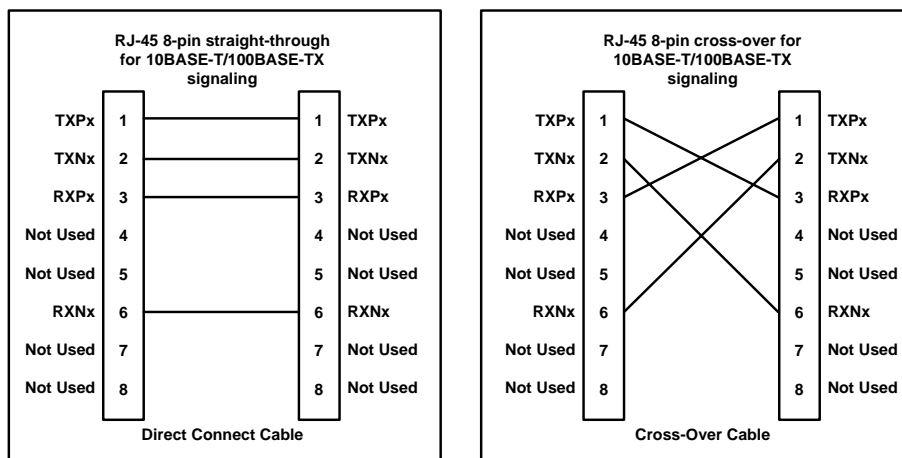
RJ-45 8-pin straight-through for 10BASE-T/100BASE-TX signaling

| | | | |
|---|---|---|---|
| TXPx | 1 | 1 | TXPx |
| TXNx | 2 | 2 | TXNx |
| RXPx | 3 | 3 | RXPx |
| Not Used | 4 | 4 | Not Used |
| Not Used | 5 | 5 | Not Used |
| RXNx | 6 | 6 | RXNx |
| Not Used | 7 | 7 | Not Used |
| Not Used | 8 | 8 | Not Used |

Direct Connect Cable

RJ-45 8-pin cross-over for 10BASE-T/100BASE-TX signaling

| | | | |
|---|---|---|---|
| TXPx | 1 | 1 | TXPx |
| TXNx | 2 | 2 | TXNx |
| RXPx | 3 | 3 | RXPx |
| Not Used | 4 | 4 | Not Used |
| Not Used | 5 | 5 | Not Used |
| RXNx | 6 | 6 | RXNx |
| Not Used | 7 | 7 | Not Used |
| Not Used | 8 | 8 | Not Used |

Cross-Over Cable